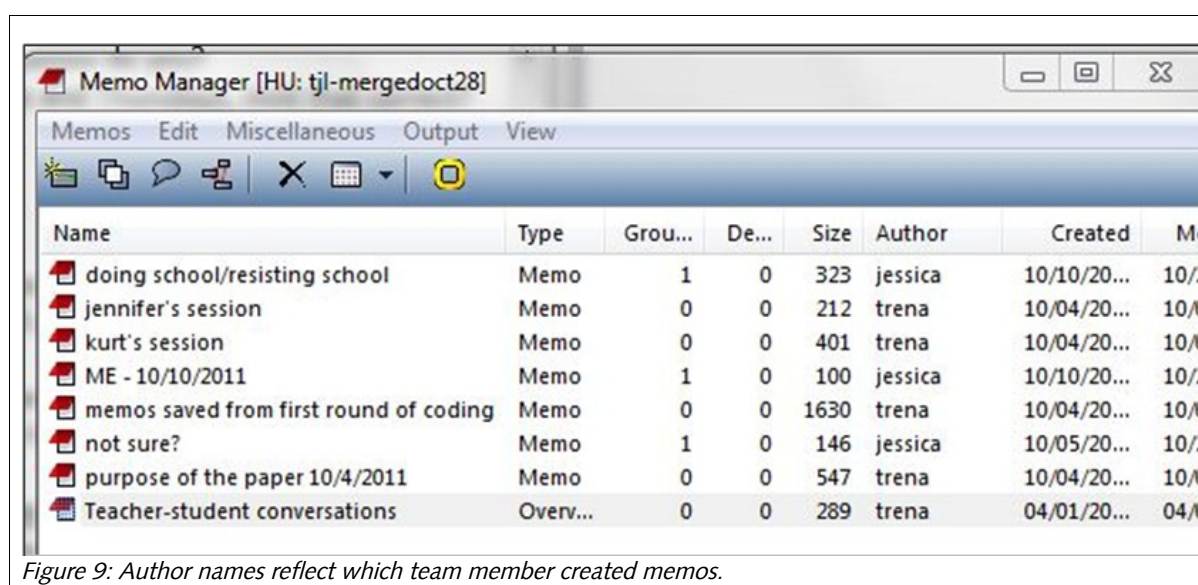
Memo Manager [HU: tjl-mergedoct28]

Memos Edit Miscellaneous Output View

| Name | Type | Grou... | De... | Size | Author | Created | M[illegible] |
|---|---|---|---|---|---|---|---|
| doing school/resisting school | Memo | 1 | 0 | 323 | jessica | 10/10/20... | 10/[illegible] |
| jennifer's session | Memo | 0 | 0 | 212 | trena | 10/04/20... | 10/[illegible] |
| kurt's session | Memo | 0 | 0 | 401 | trena | 10/04/20... | 10/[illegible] |
| ME - 10/10/2011 | Memo | 1 | 0 | 100 | jessica | 10/10/20... | 10/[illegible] |
| memos saved from first round of coding | Memo | 0 | 0 | 1630 | trena | 10/04/20... | 10/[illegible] |
| not sure? | Memo | 1 | 0 | 146 | jessica | 10/05/20... | 10/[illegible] |
| purpose of the paper 10/4/2011 | Memo | 0 | 0 | 547 | trena | 10/04/20... | 10/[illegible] |
| Teacher-student conversations | Overv... | 0 | 0 | 289 | trena | 04/01/20... | 04/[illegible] |

Figure 9: Author names reflect which team member created memos.